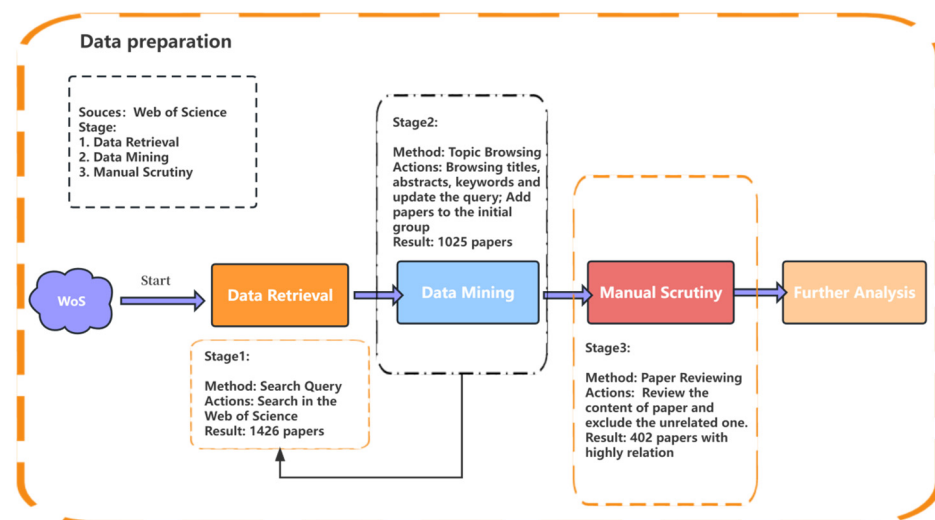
Data preparation

Souces: Web of Science
Stage:
1. Data Retrieval
2. Data Mining
3. Manual Scrutiny

Stage2:

Method: Topic Browsing
Actions: Browsing titles, abstracts, keywords and update the query; Add papers to the initial group
Result: 1025 papers

WoS

Start

Data Retrieval

Data Mining

Manual Scrutiny

Further Analysis

Stage1:

Method: Search Query
Actions: Search in the Web of Science
Result: 1426 papers

Stage3:

Method: Paper Reviewing
Actions: Review the content of paper and exclude the unrelated one.
Result: 402 papers with highly relation